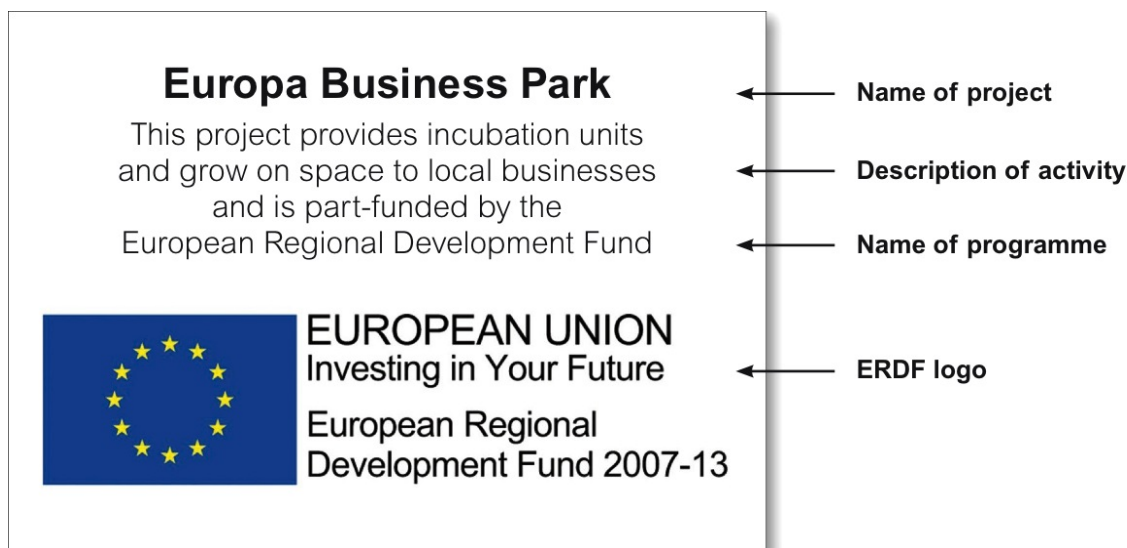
Europa Business Park

This project provides incubation units and grow on space to local businesses and is part-funded by the European Regional Development Fund

EUROPEAN UNION
Investing in Your Future

European Regional Development Fund 2007-13

Name of project

Description of activity

Name of programme

ERDF logo